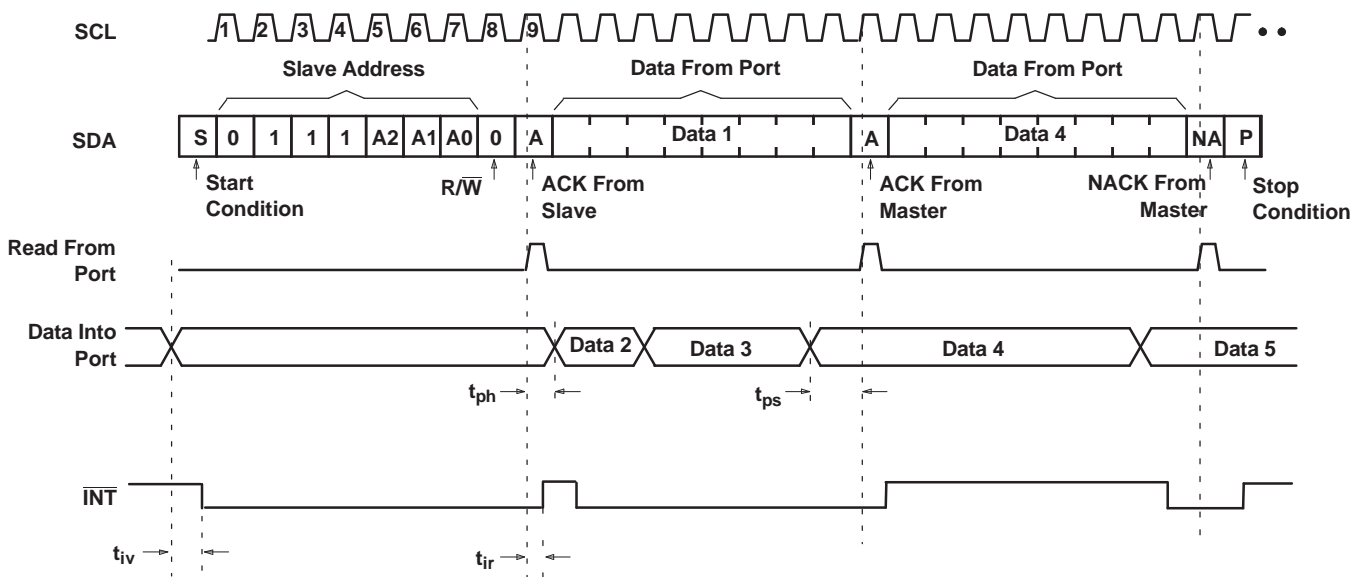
SCL

1 2 3 4 5 6 7 8 9

• •

Slave Address

Data From Port

Data From Port

SDA

S 0 1 1 1 A2 A1 A0 0 A Data 1 A Data 4 NA P

Start Condition

$R/\overline{W}$

ACK From Slave

ACK From Master

NACK From Master

Stop Condition

Read From Port

Data Into Port

Data 2

Data 3

Data 4

Data 5

$t_{ph}$

$t_{ps}$

$\overline{INT}$

$t_{iv}$

$t_{ir}$